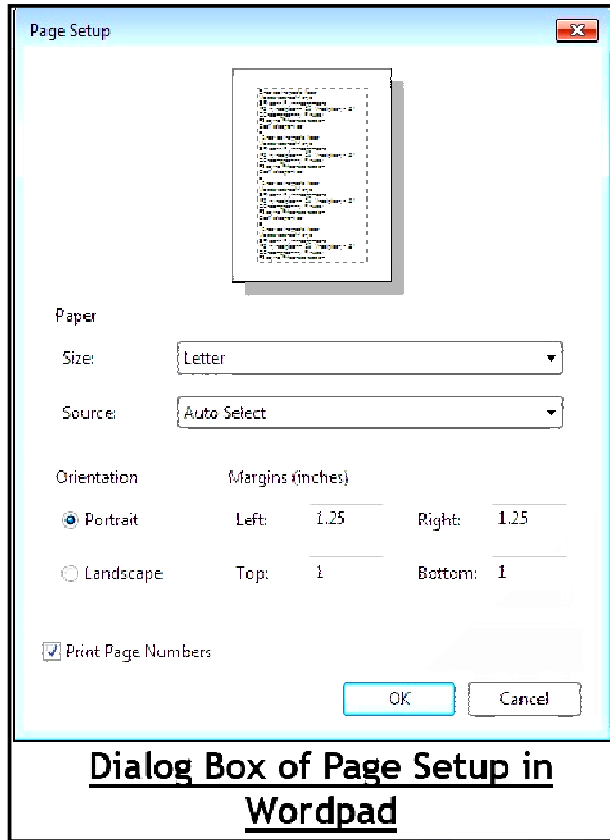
Page Setup

Paper

Size: Letter

Source: Auto Select

Orientation

Portrait

Landscape

Margins (inches)

Left: 1.25

Right: 1.25

Top: 1

Bottom: 1

Print Page Numbers

OK

Cancel

Dialog Box of Page Setup in Wordpad